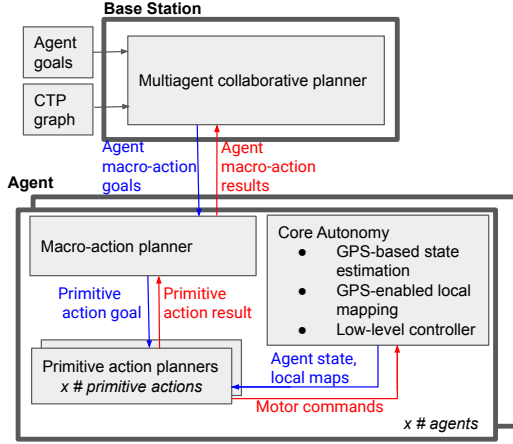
Base Station

Agent goals

CTP graph

Multiagent collaborative planner

Agent macro-action goals

Agent macro-action results

Agent

Macro-action planner

Primitive action goal

Primitive action result

Core Autonomy
● GPS-based state estimation
● GPS-enabled local mapping
● Low-level controller

Primitive action planners
*x # primitive actions*

Agent state, local maps

Motor commands

*x # agents*